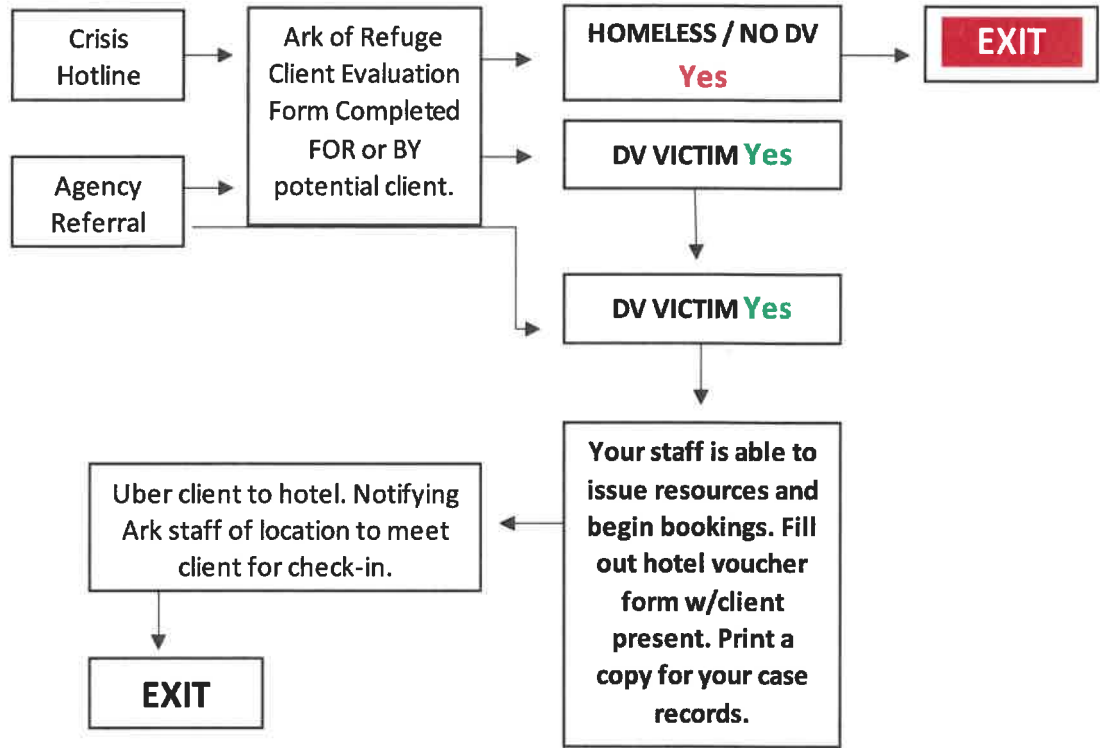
Crisis Hotline

Agency Referral

Ark of Refuge Client Evaluation Form Completed FOR or BY potential client.

HOMELESS / NO DV Yes

EXIT

DV VICTIM Yes

DV VICTIM Yes

Your staff is able to issue resources and begin bookings. Fill out hotel voucher form w/client present. Print a copy for your case records.

Uber client to hotel. Notifying Ark staff of location to meet client for check-in.

EXIT